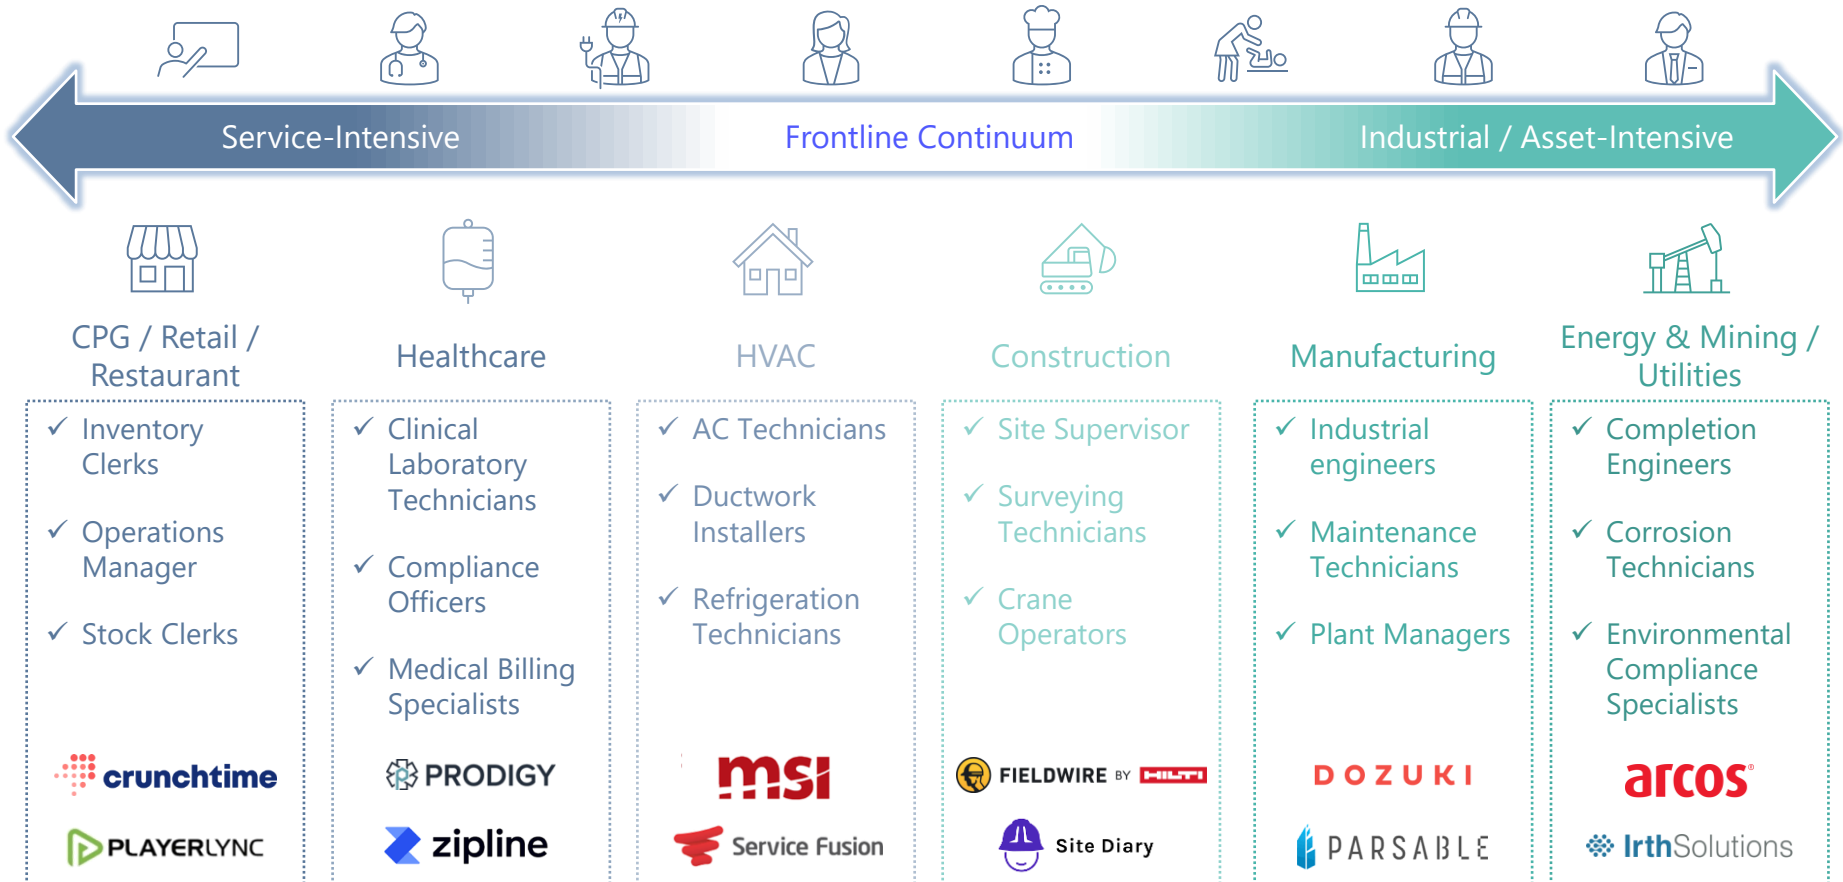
Service-Intensive    Frontline Continuum    Industrial / Asset-Intensive

CPG / Retail / Restaurant
✓ Inventory Clerks
✓ Operations Manager
✓ Stock Clerks
crunchtime
PLAYERLYNC

Healthcare
✓ Clinical Laboratory Technicians
✓ Compliance Officers
✓ Medical Billing Specialists
PRODIGY
zipline

HVAC
✓ AC Technicians
✓ Ductwork Installers
✓ Refrigeration Technicians
msi
Service Fusion

Construction
✓ Site Supervisor
✓ Surveying Technicians
✓ Crane Operators
FIELDWIRE BY HILTI
Site Diary

Manufacturing
✓ Industrial engineers
✓ Maintenance Technicians
✓ Plant Managers
DOZUKI
PARSABLE

Energy & Mining / Utilities
✓ Completion Engineers
✓ Corrosion Technicians
✓ Environmental Compliance Specialists
arcos
IrthSolutions